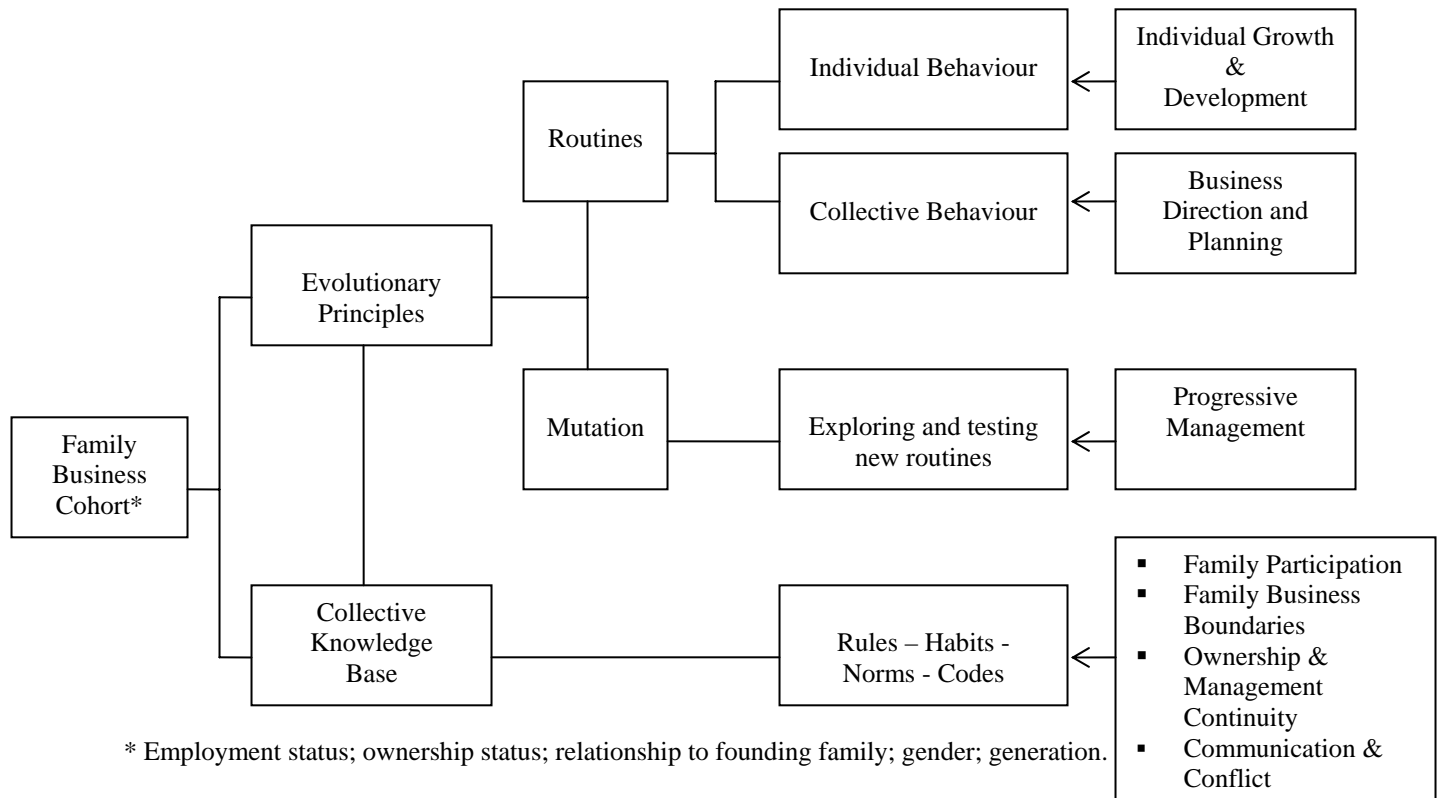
Family Business Cohort*

Evolutionary Principles

Routines

Individual Behaviour

Individual Growth & Development

Collective Behaviour

Business Direction and Planning

Mutation

Exploring and testing new routines

Progressive Management

Collective Knowledge Base

Rules – Habits - Norms - Codes

- Family Participation
- Family Business Boundaries
- Ownership & Management Continuity
- Communication & Conflict

* Employment status; ownership status; relationship to founding family; gender; generation.